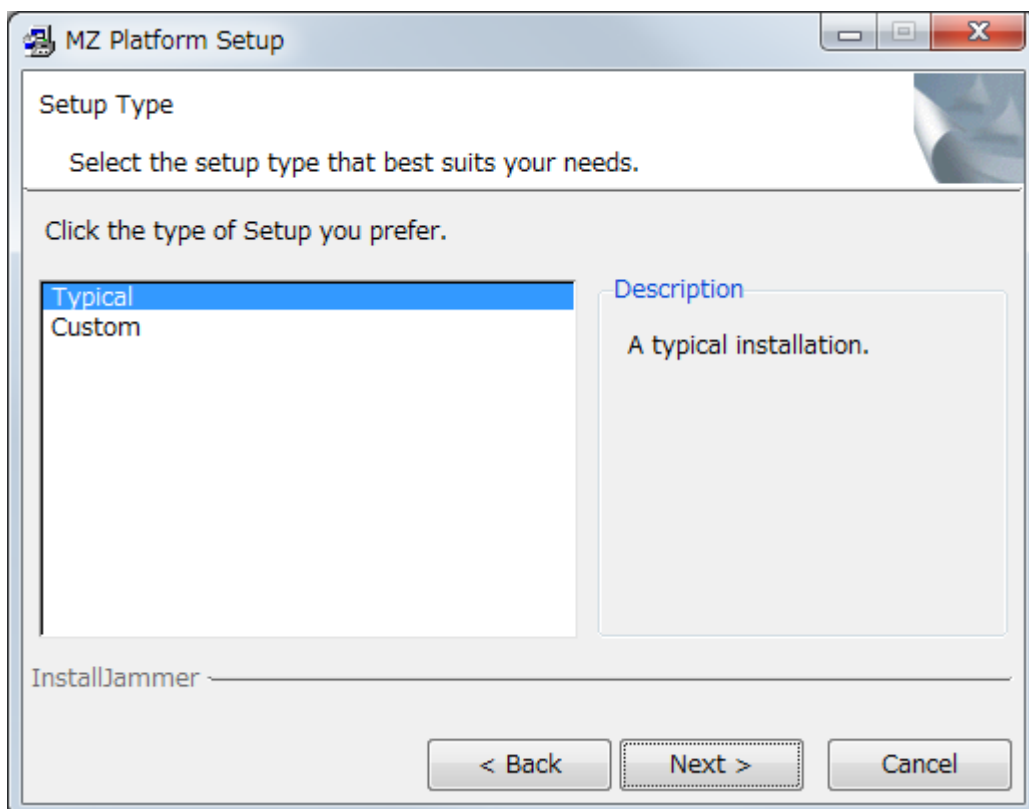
MZ Platform Setup

Setup Type

Select the setup type that best suits your needs.

Click the type of Setup you prefer.

Typical
Custom

Description

A typical installation.

InstallJammer

< Back
Next >
Cancel